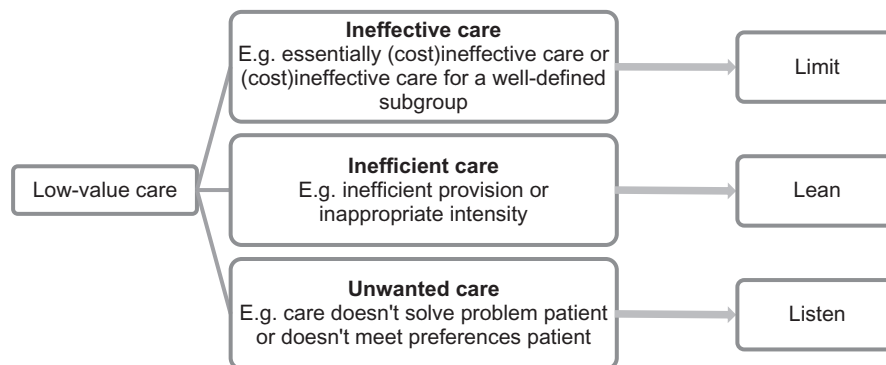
Low-value care

Ineffective care
E.g. essentially (cost)ineffective care or (cost)ineffective care for a well-defined subgroup

Limit

Inefficient care
E.g. inefficient provision or inappropriate intensity

Lean

Unwanted care
E.g. care doesn't solve problem patient or doesn't meet preferences patient

Listen